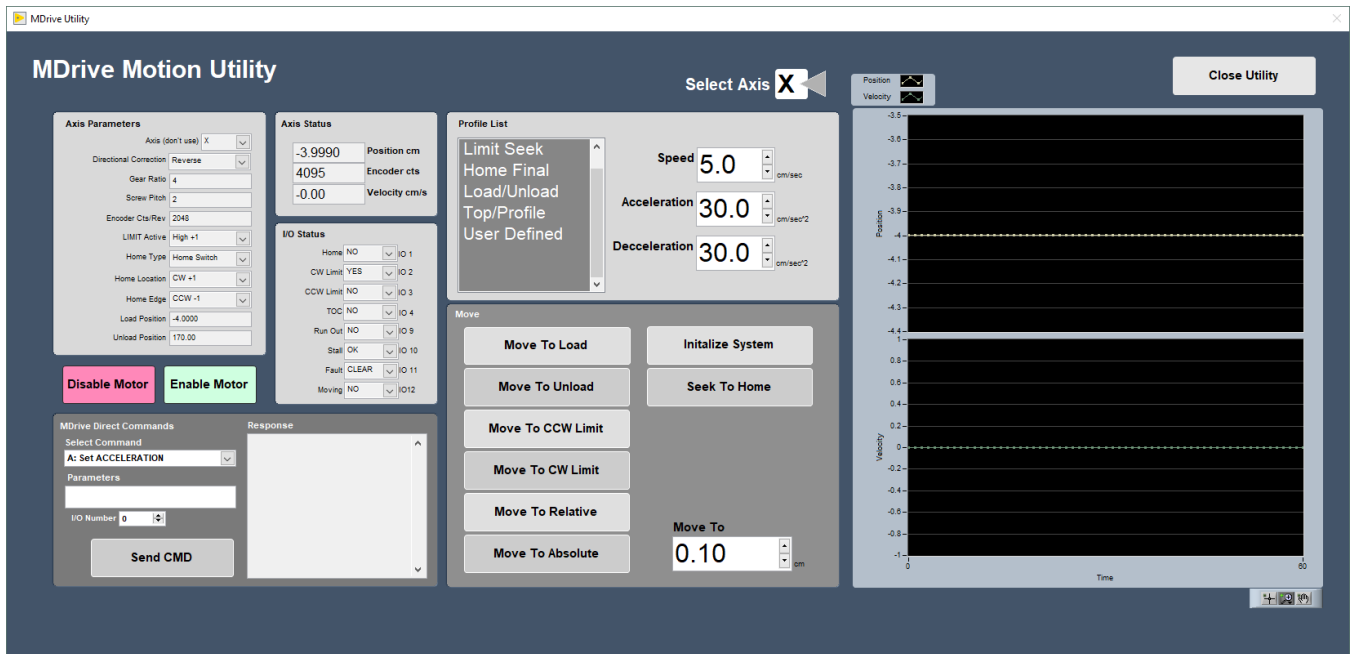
MDrive Utility

MDrive Motion Utility

Select Axis X

Position
Velocity

Close Utility

Axis Parameters
Axis (don't use) X
Directional Correction Reverse
Gear Ratio 4
Screw Pitch 2
Encoder Cts/Rev 2048
LIMIT Active High +1
Home Type Home Switch
Home Location CW +1
Home Edge CCW -1
Load Position -4.0000
Unload Position 170.00

Axis Status
-3.9990 Position cm
4095 Encoder cts
-0.00 Velocity cm/s

I/O Status
Home NO IO 1
CW Limit YES IO 2
CCW Limit NO IO 3
TOC NO IO 4
Run Out NO IO 9
Stall OK IO 10
Fault CLEAR IO 11
Moving NO IO12

Profile List
Limit Seek
Home Final
Load/Unload
Top/Profile
User Defined

Speed 5.0 cm/sec
Acceleration 30.0 cm/sec^2
Decceleration 30.0 cm/sec^2

Move
Move To Load
Move To Unload
Move To CCW Limit
Move To CW Limit
Move To Relative
Move To Absolute
Initalize System
Seek To Home
Move To
0.10 cm

Disable Motor
Enable Motor

MDrive Direct Commands
Select Command
A: Set ACCELERATION
Parameters
I/O Number 0
Send CMD
Response

-3.5
-3.6
-3.7
-3.8
-3.9
-4
-4.1
-4.2
-4.3
-4.4
Position

1
0.8
0.6
0.4
0.2
0
-0.2
-0.4
-0.6
-0.8
-1
Velocity
0
60
Time